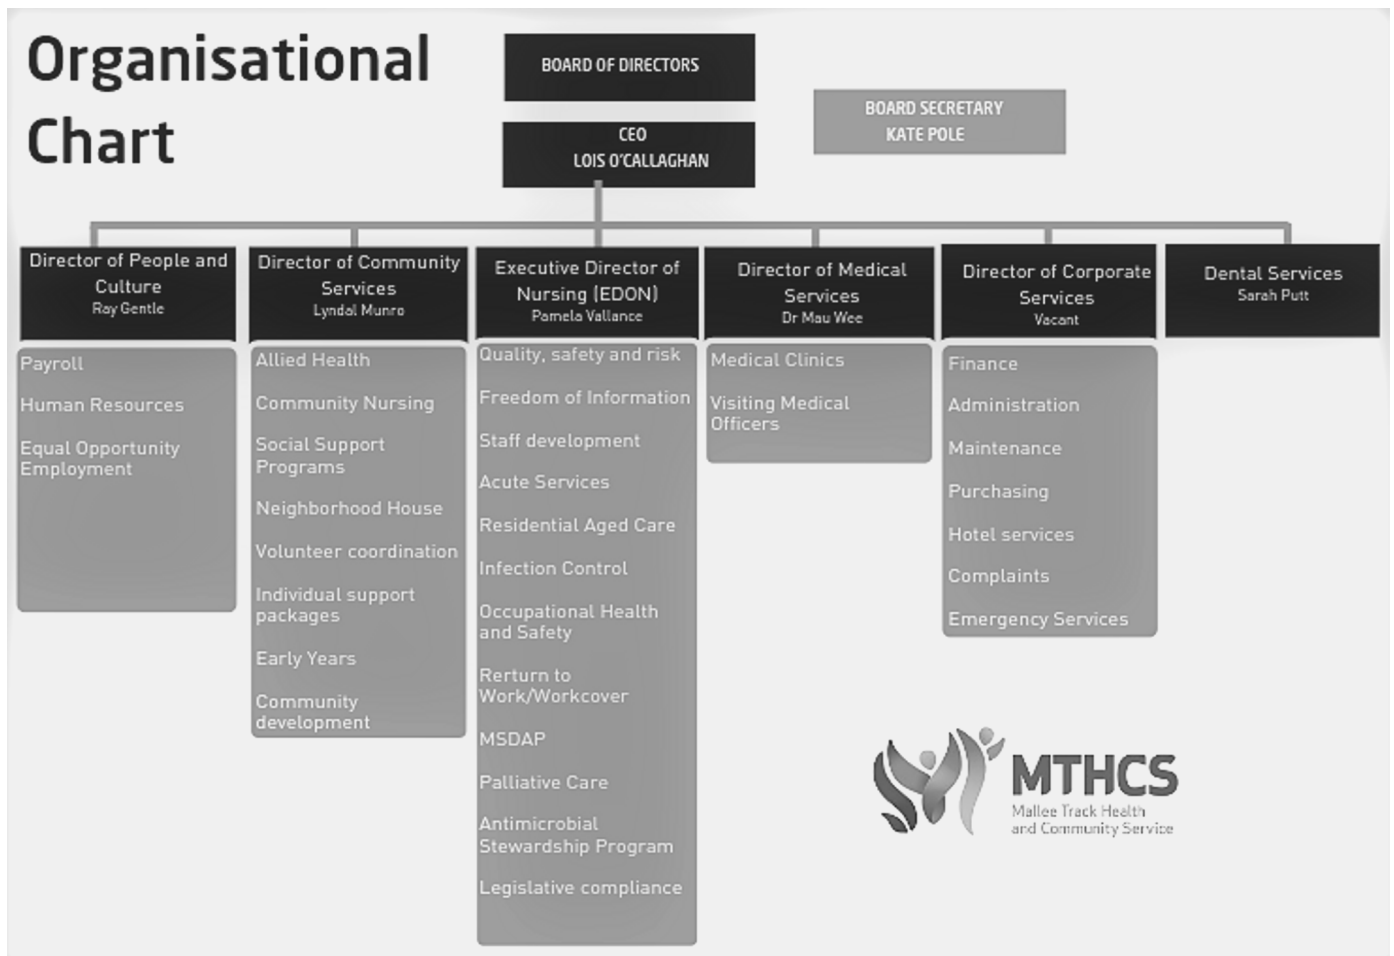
Organisational Chart

BOARD OF DIRECTORS

CEO
LOIS O'CALLAGHAN

BOARD SECRETARY
KATE POLE

Director of People and Culture
Ray Gentle

Payroll

Human Resources

Equal Opportunity Employment

Director of Community Services
Lyndal Munro

Allied Health

Community Nursing

Social Support Programs

Neighborhood House

Volunteer coordination

Individual support packages

Early Years

Community development

Executive Director of Nursing (EDON)
Pamela Vallance

Quality, safety and risk

Freedom of Information

Staff development

Acute Services

Residential Aged Care

Infection Control

Occupational Health and Safety

Rerturn to Work/Workcover

MSDAP

Palliative Care

Antimicrobial Stewardship Program

Legislative compliance

Director of Medical Services
Dr Mau Wee

Medical Clinics

Visiting Medical Officers

Director of Corporate Services
Vacant

Finance

Administration

Maintenance

Purchasing

Hotel services

Complaints

Emergency Services

Dental Services
Sarah Putt

MTHCS
Mallee Track Health and Community Service